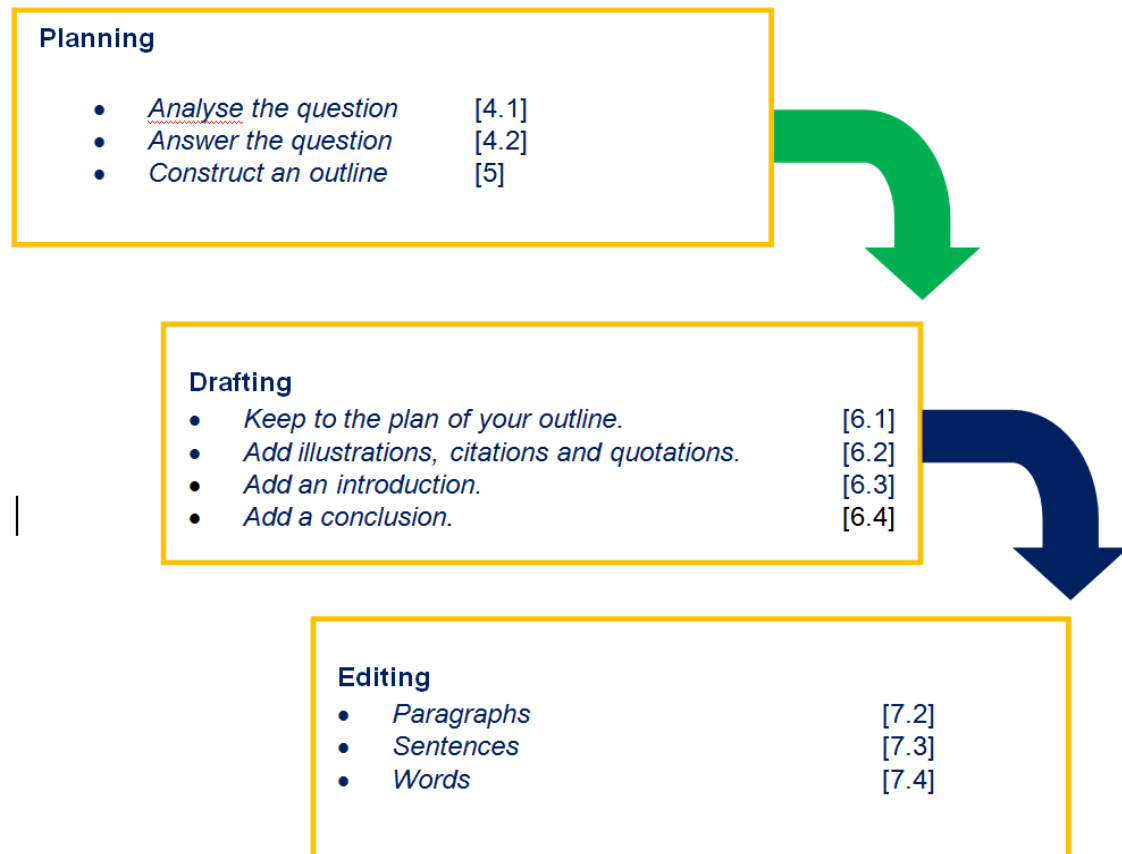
Planning

- Analyse the question [4.1]
- Answer the question [4.2]
- Construct an outline [5]

Drafting

- Keep to the plan of your outline. [6.1]
- Add illustrations, citations and quotations. [6.2]
- Add an introduction. [6.3]
- Add a conclusion. [6.4]

Editing

- Paragraphs [7.2]
- Sentences [7.3]
- Words [7.4]